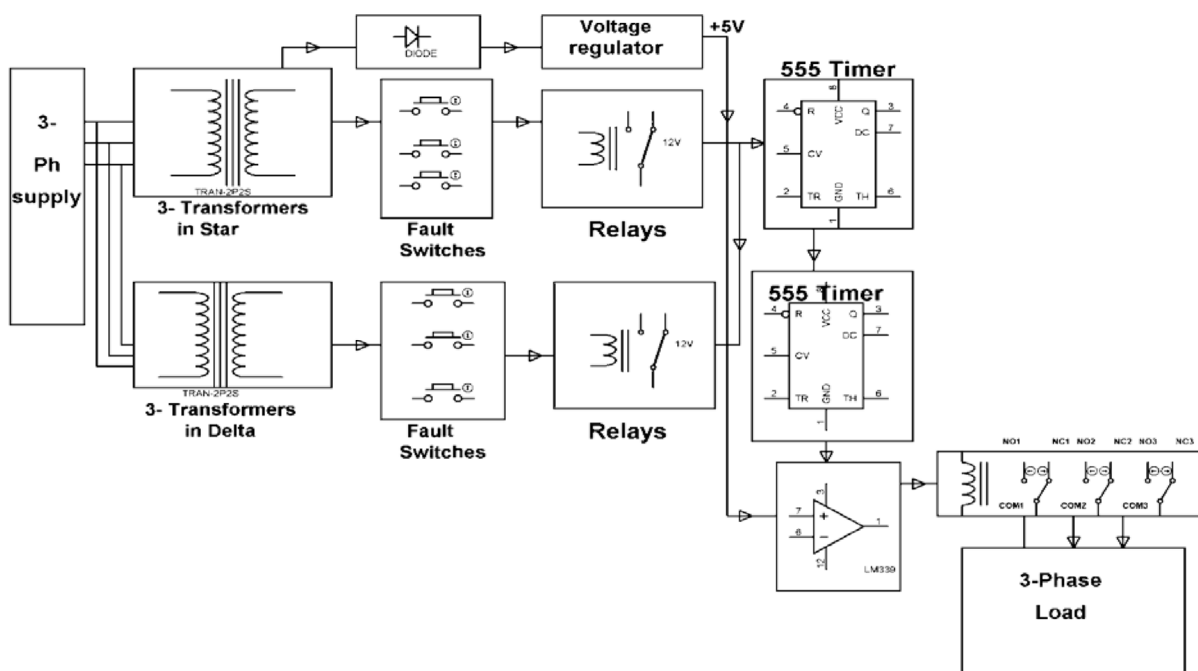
3-
Ph
supply

DIODE

Voltage regulator

+5V

TRAN-2P2S

3- Transformers in Star

Fault Switches

12V

Relays

555 Timer

4 R
VCC 8
Q 3
DC 7
5 CV
2 TR
GND 1
TH 6

TRAN-2P2S

3- Transformers in Delta

Fault Switches

12V

Relays

555 Timer

4 R
VCC
Q 3
DC 7
5 CV
2 TR
GND 1
TH 6

7
6
3
12
1
LM339

NO1 NC1 NO2 NC2 NO3 NC3
COM1 COM2 COM3

3-Phase Load